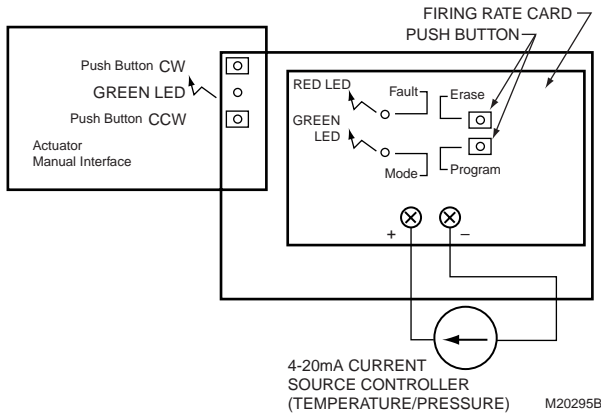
FIRING RATE CARD
PUSH BUTTON

Push Button CW
GREEN LED
Push Button CCW

Actuator
Manual Interface

RED LED
Fault
Erase

GREEN
LED
Mode
Program

+
–

4-20mA CURRENT
SOURCE CONTROLLER
(TEMPERATURE/PRESSURE)

M20295B